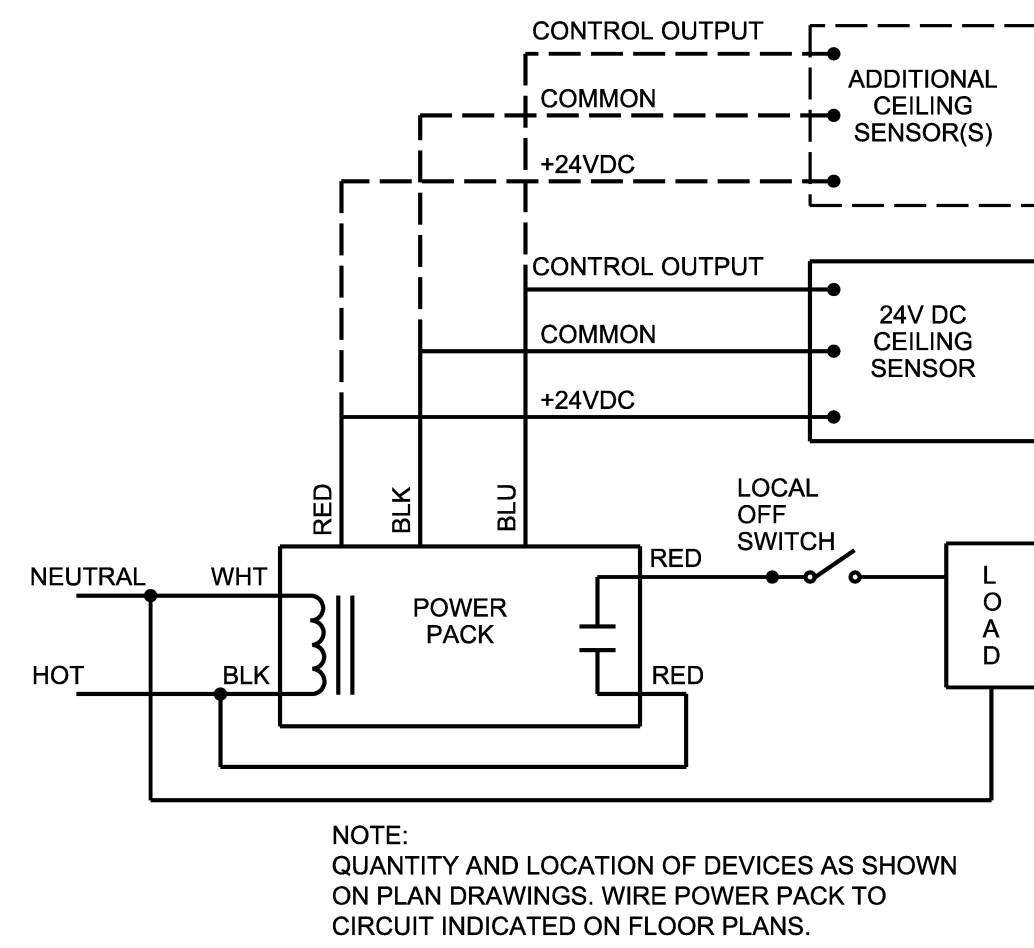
CONTROL OUTPUT

COMMON

+24VDC

ADDITIONAL CEILING SENSOR(S)

CONTROL OUTPUT

COMMON

+24VDC

24V DC CEILING SENSOR

RED

BLK

BLU

LOCAL OFF SWITCH

NEUTRAL

WHT

HOT

BLK

POWER PACK

RED

RED

L O A D

NOTE:
QUANTITY AND LOCATION OF DEVICES AS SHOWN ON PLAN DRAWINGS. WIRE POWER PACK TO CIRCUIT INDICATED ON FLOOR PLANS.